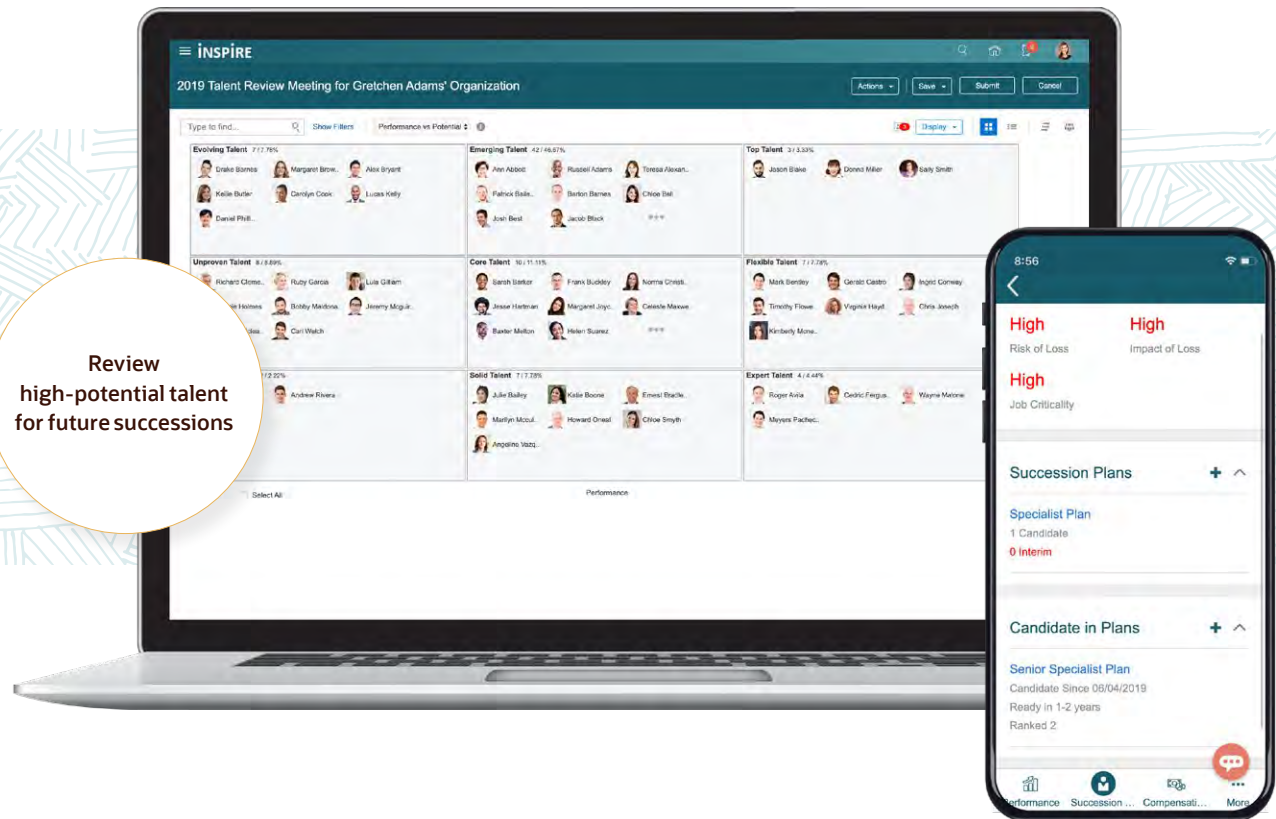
INSPIRE

2019 Talent Review Meeting for Gretchen Adams' Organization

Actions Save Submit Cancel

Type to find... Show Filters Performance vs Potential Display

Evolving Talent 7 / 7.78%
Drake Barnes Margaret Brow... Alex Bryant
Kellie Butler Carolyn Cook Lucas Kelly
Daniel Phill...

Emerging Talent 42 / 46.67%
Ann Abbot Russell Adams Teresa Alexan...
Patrick Baile... Barton Barnes Chloe Bell
Josh Best Jacob Black

Top Talent 3 / 3.33%
Jason Blake Donna Miller Sally Smith

Unproven Talent 8 / 8.89%
Richard Clome... Ruby Garcia Lula Gilliam
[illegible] Holmes Bobby Maldona... Jeremy Mcguir...
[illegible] Carl Welch

Core Talent 10 / 11.11%
Sarah Barker Frank Buckley Norma Christi...
Jesse Hartman Margaret Joyc... Celeste Maxwe...
Baxter Mellon Helen Suarez

Flexible Talent 7 / 7.78%
Mark Bentley Gerald Castro Ingrid Conway
Timothy Flowe... Virginia Hayd... Chris Joseph
Kimberly Mone...

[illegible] / 2.22%
Andrew Rivera

Solid Talent 7 / 7.78%
Julie Bailey Kellie Boone Ernest Bradle...
Marilyn Mccul... Howard Oneal Chloe Smyth
Angelina Vazq...

Expert Talent 4 / 4.44%
Roger Avila Cedric Fergus... Wayne Malone
Meyers Pachec...

Select All Performance

Review high-potential talent for future successions

8:56

High
Risk of Loss

High
Impact of Loss

High
Job Criticality

Succession Plans

Specialist Plan
1 Candidate
0 Interim

Candidate in Plans

Senior Specialist Plan
Candidate Since 06/04/2019
Ready in 1-2 years
Ranked 2

Performance Succession ... Compensati... More